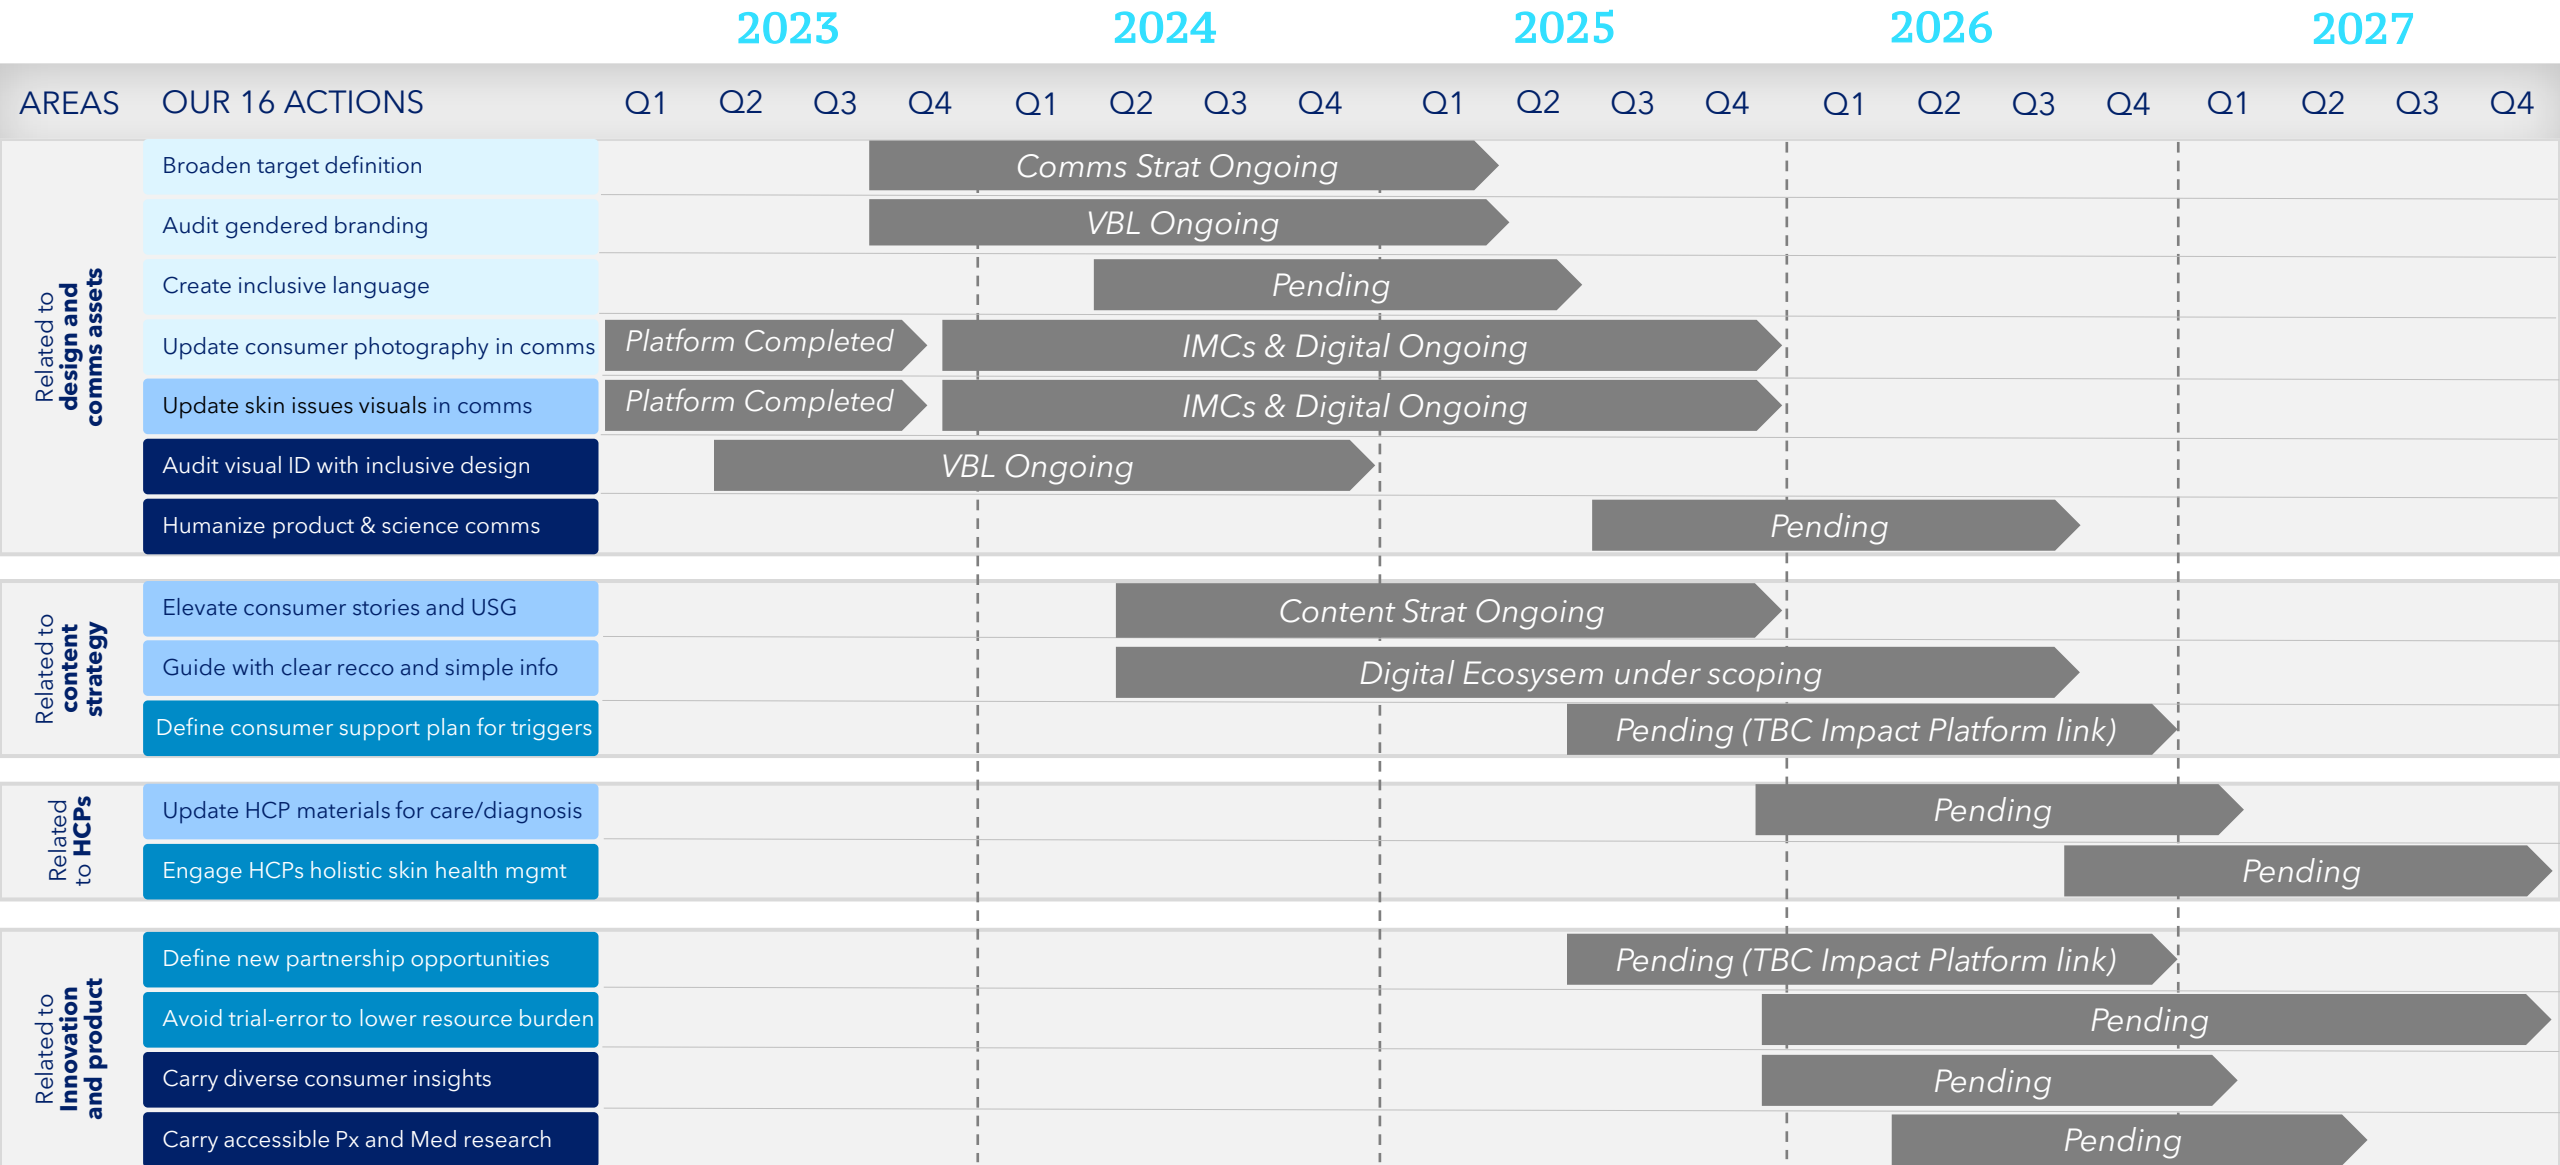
2023 2024 2025 2026 2027

| AREAS | OUR 16 ACTIONS | Q1 | Q2 | Q3 | Q4 | Q1 | Q2 | Q3 | Q4 | Q1 | Q2 | Q3 | Q4 | Q1 | Q2 | Q3 | Q4 | Q1 | Q2 | Q3 | Q4 |
|---|---|---|---|---|---|---|---|---|---|---|---|---|---|---|---|---|---|---|---|---|---|

Related to design and comms assets
Broaden target definition — Comms Strat Ongoing
Audit gendered branding — VBL Ongoing
Create inclusive language — Pending
Update consumer photography in comms — Platform Completed — IMCs & Digital Ongoing
Update skin issues visuals in comms — Platform Completed — IMCs & Digital Ongoing
Audit visual ID with inclusive design — VBL Ongoing
Humanize product & science comms — Pending

Related to content strategy
Elevate consumer stories and USG — Content Strat Ongoing
Guide with clear recco and simple info — Digital Ecosysem under scoping
Define consumer support plan for triggers — Pending (TBC Impact Platform link)

Related to HCPs
Update HCP materials for care/diagnosis — Pending
Engage HCPs holistic skin health mgmt — Pending

Related to Innovation and product
Define new partnership opportunities — Pending (TBC Impact Platform link)
Avoid trial-error to lower resource burden — Pending
Carry diverse consumer insights — Pending
Carry accessible Px and Med research — Pending